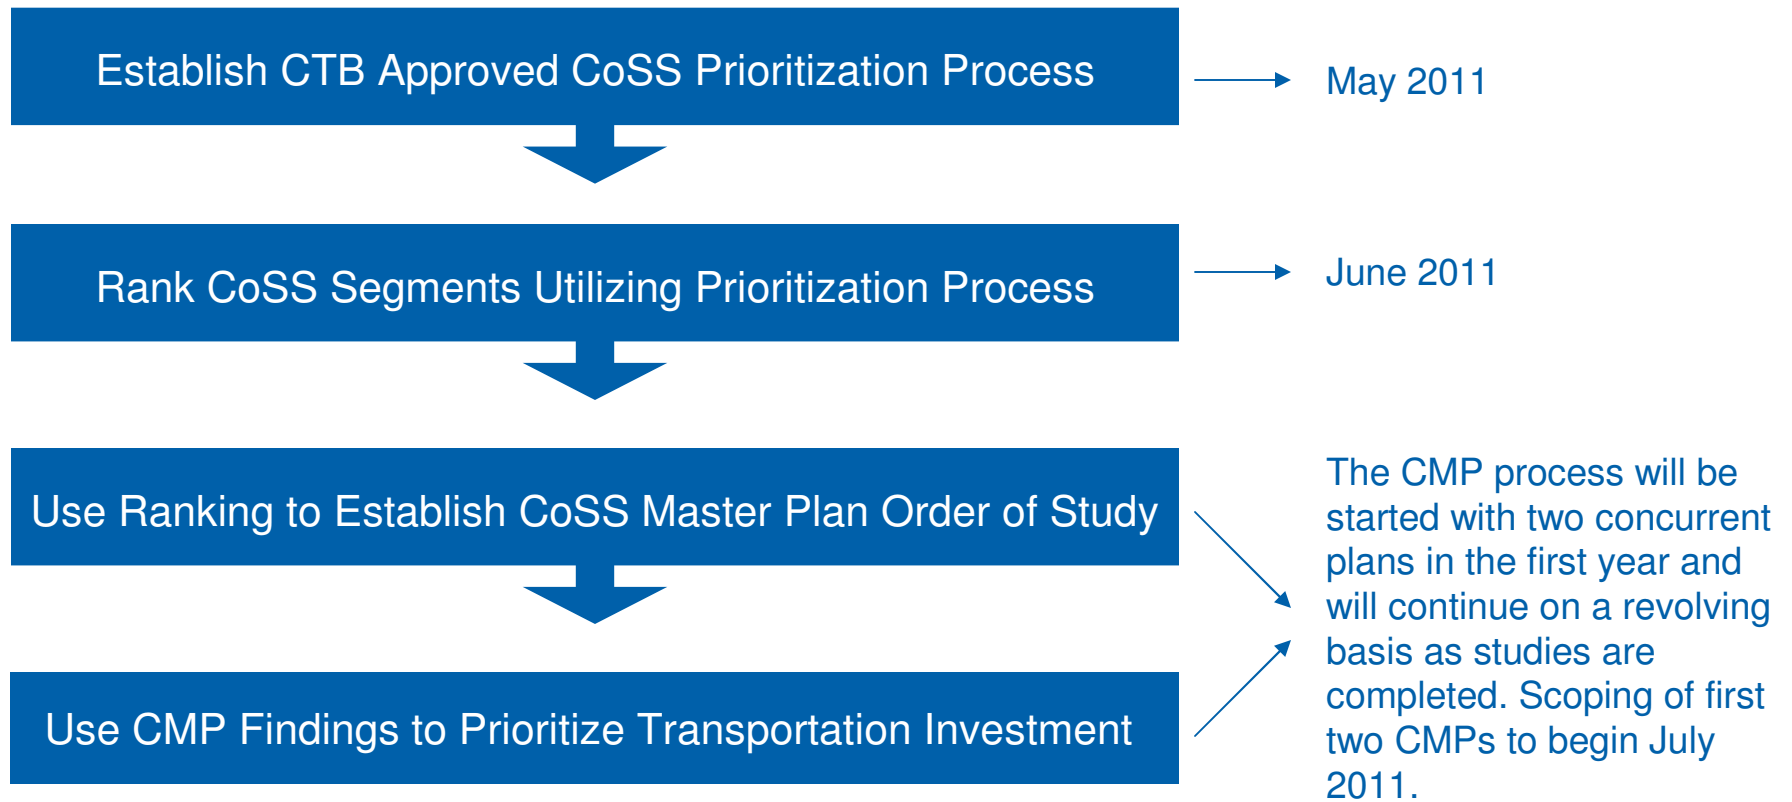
Establish CTB Approved CoSS Prioritization Process

May 2011

Rank CoSS Segments Utilizing Prioritization Process

June 2011

Use Ranking to Establish CoSS Master Plan Order of Study

Use CMP Findings to Prioritize Transportation Investment

The CMP process will be started with two concurrent plans in the first year and will continue on a revolving basis as studies are completed. Scoping of first two CMPs to begin July 2011.